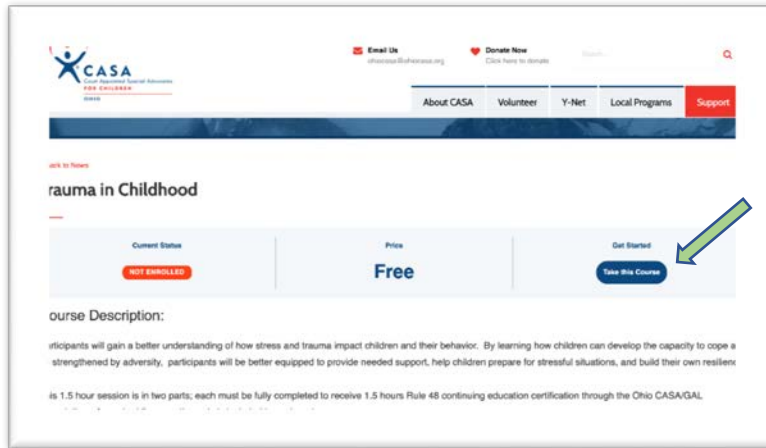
CASA
Court Appointed Special Advocates
FOR CHILDREN
OHIO

Email Us
ohiocasa@ohiocasa.org

Donate Now
Click here to donate

Search...

About CASA
Volunteer
Y-Net
Local Programs
Support

ack to News

rauma in Childhood

Current Status
NOT ENROLLED

Price
Free

Get Started
Take this Course

ourse Description:

rticipants will gain a better understanding of how stress and trauma impact children and their behavior. By learning how children can develop the capacity to cope a strengthened by adversity, participants will be better equipped to provide needed support, help children prepare for stressful situations, and build their own resilien

is 1.5 hour session is in two parts; each must be fully completed to receive 1.5 hours Rule 48 continuing education certification through the Ohio CASA/GAL

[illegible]